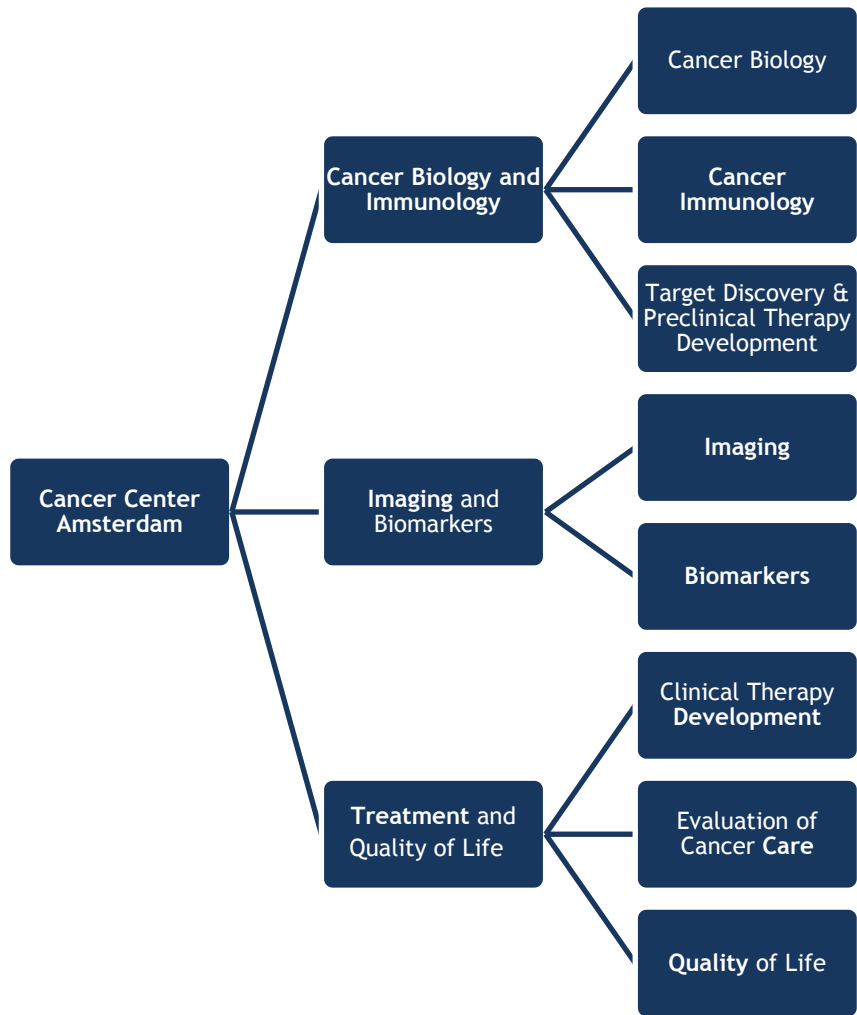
Cancer Center Amsterdam

Cancer Biology and Immunology

Cancer Biology

Cancer Immunology

Target Discovery & Preclinical Therapy Development

Imaging and Biomarkers

Imaging

Biomarkers

Treatment and Quality of Life

Clinical Therapy Development

Evaluation of Cancer Care

Quality of Life